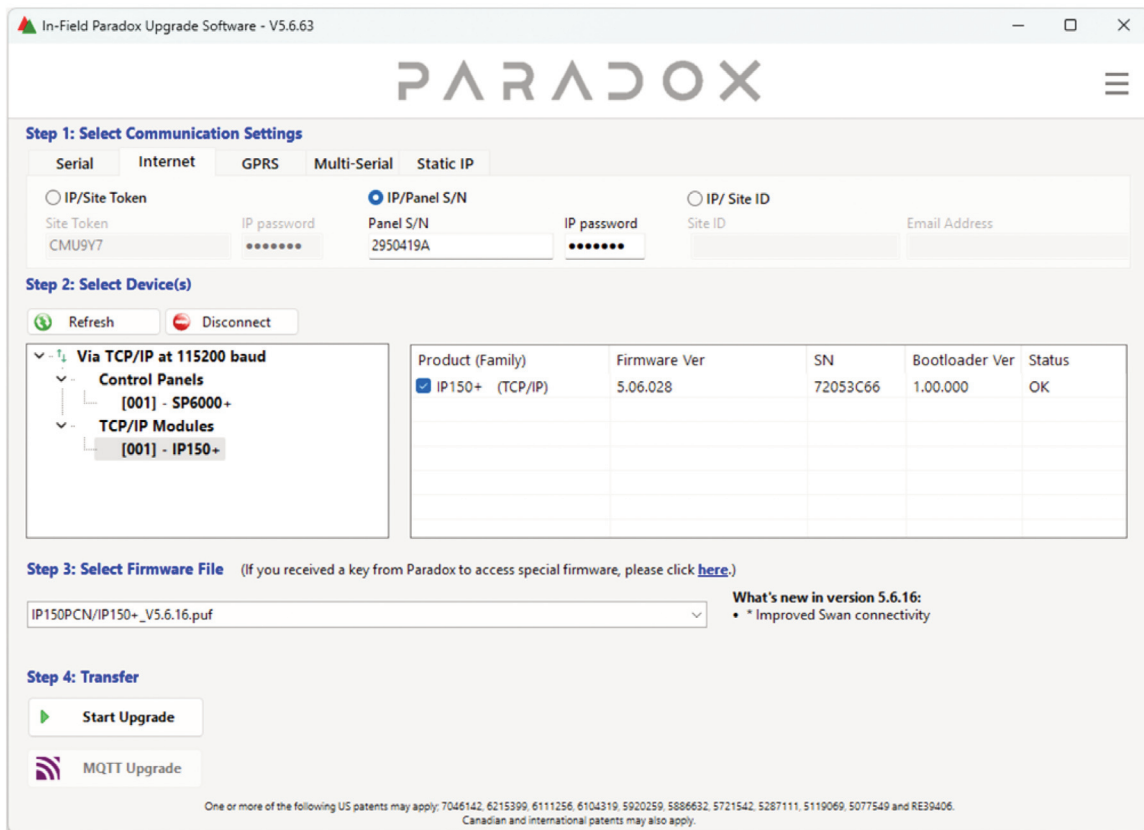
In-Field Paradox Upgrade Software - V5.6.63

PARADOX

Step 1: Select Communication Settings

Serial | Internet | GPRS | Multi-Serial | Static IP

IP/Site Token
Site Token
CMU9Y7
IP password
•••••••

IP/Panel S/N
Panel S/N
2950419A
IP password
•••••••

IP/ Site ID
Site ID
Email Address

Step 2: Select Device(s)

Refresh
Disconnect

Via TCP/IP at 115200 baud
Control Panels
[001] - SP6000+
TCP/IP Modules
[001] - IP150+

| Product (Family) | Firmware Ver | SN | Bootloader Ver | Status |
|---|---|---|---|---|
| IP150+ (TCP/IP) | 5.06.028 | 72053C66 | 1.00.000 | OK |

Step 3: Select Firmware File (If you received a key from Paradox to access special firmware, please click here.)

IP150PCN/IP150+_V5.6.16.puf

What's new in version 5.6.16:
• * Improved Swan connectivity

Step 4: Transfer

Start Upgrade

MQTT Upgrade

One or more of the following US patents may apply: 7046142, 6215399, 6111256, 6104319, 5920259, 5886632, 5721542, 5287111, 5119069, 5077549 and RE39406.
Canadian and international patents may also apply.